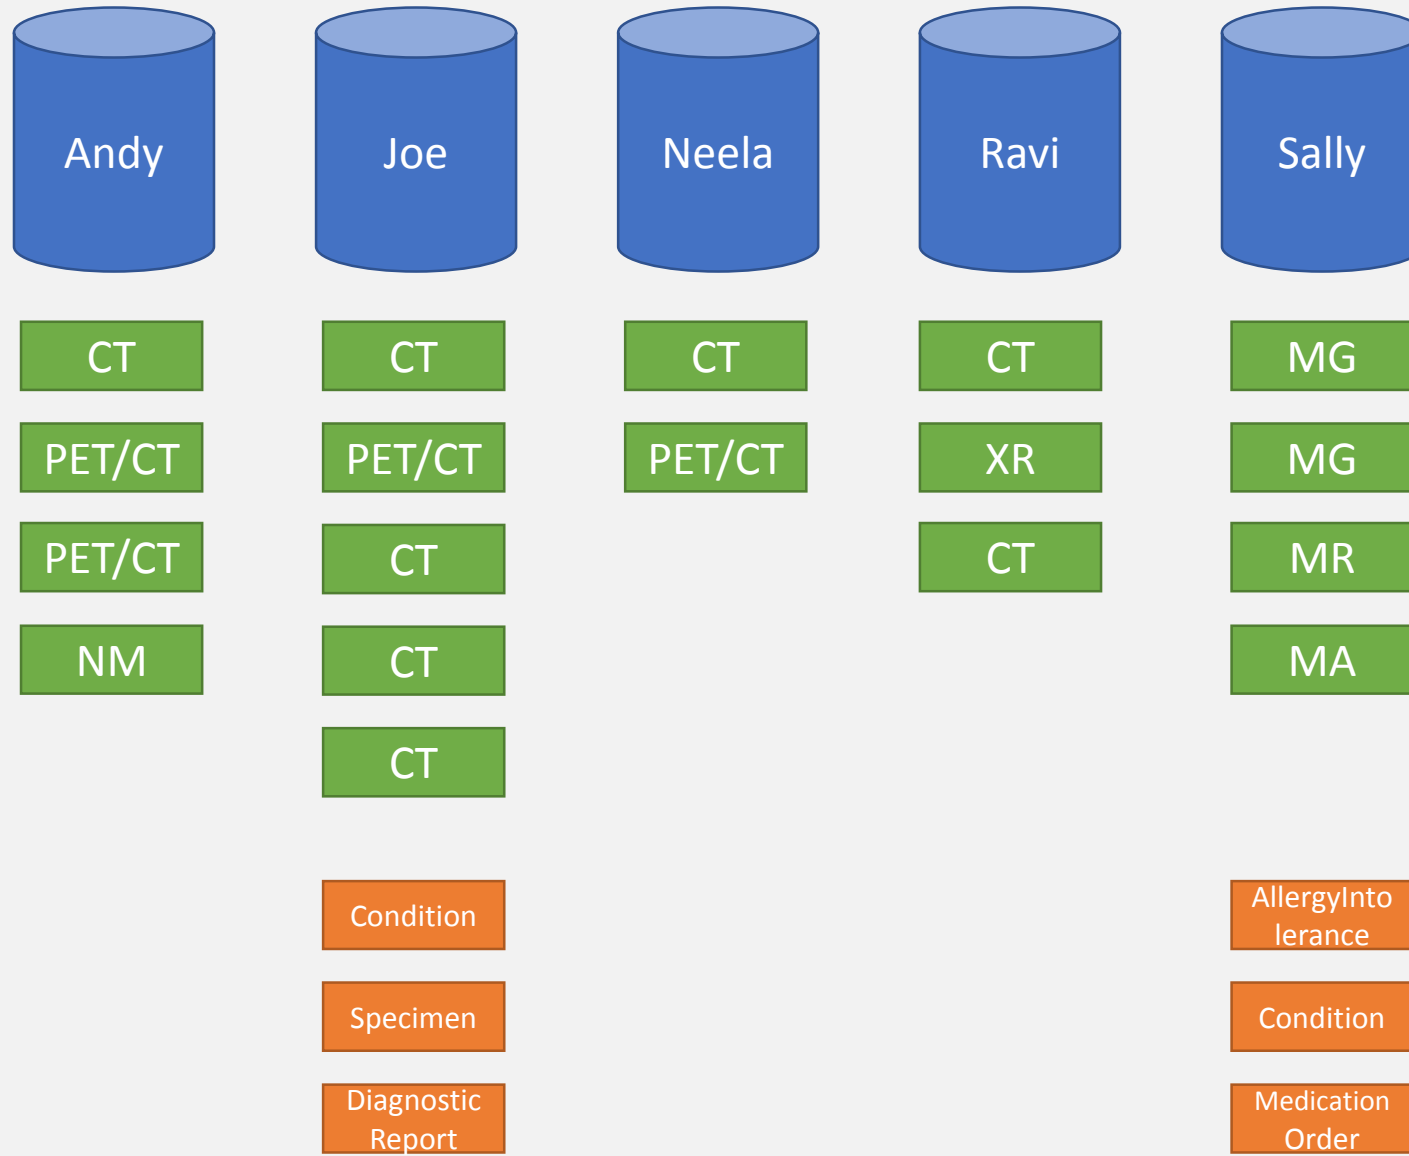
Andy

CT

PET/CT

PET/CT

NM

Joe

CT

PET/CT

CT

CT

CT

Condition

Specimen

Diagnostic Report

Neela

CT

PET/CT

Ravi

CT

XR

CT

Sally

MG

MG

MR

MA

AllergyIntolerance

Condition

Medication Order